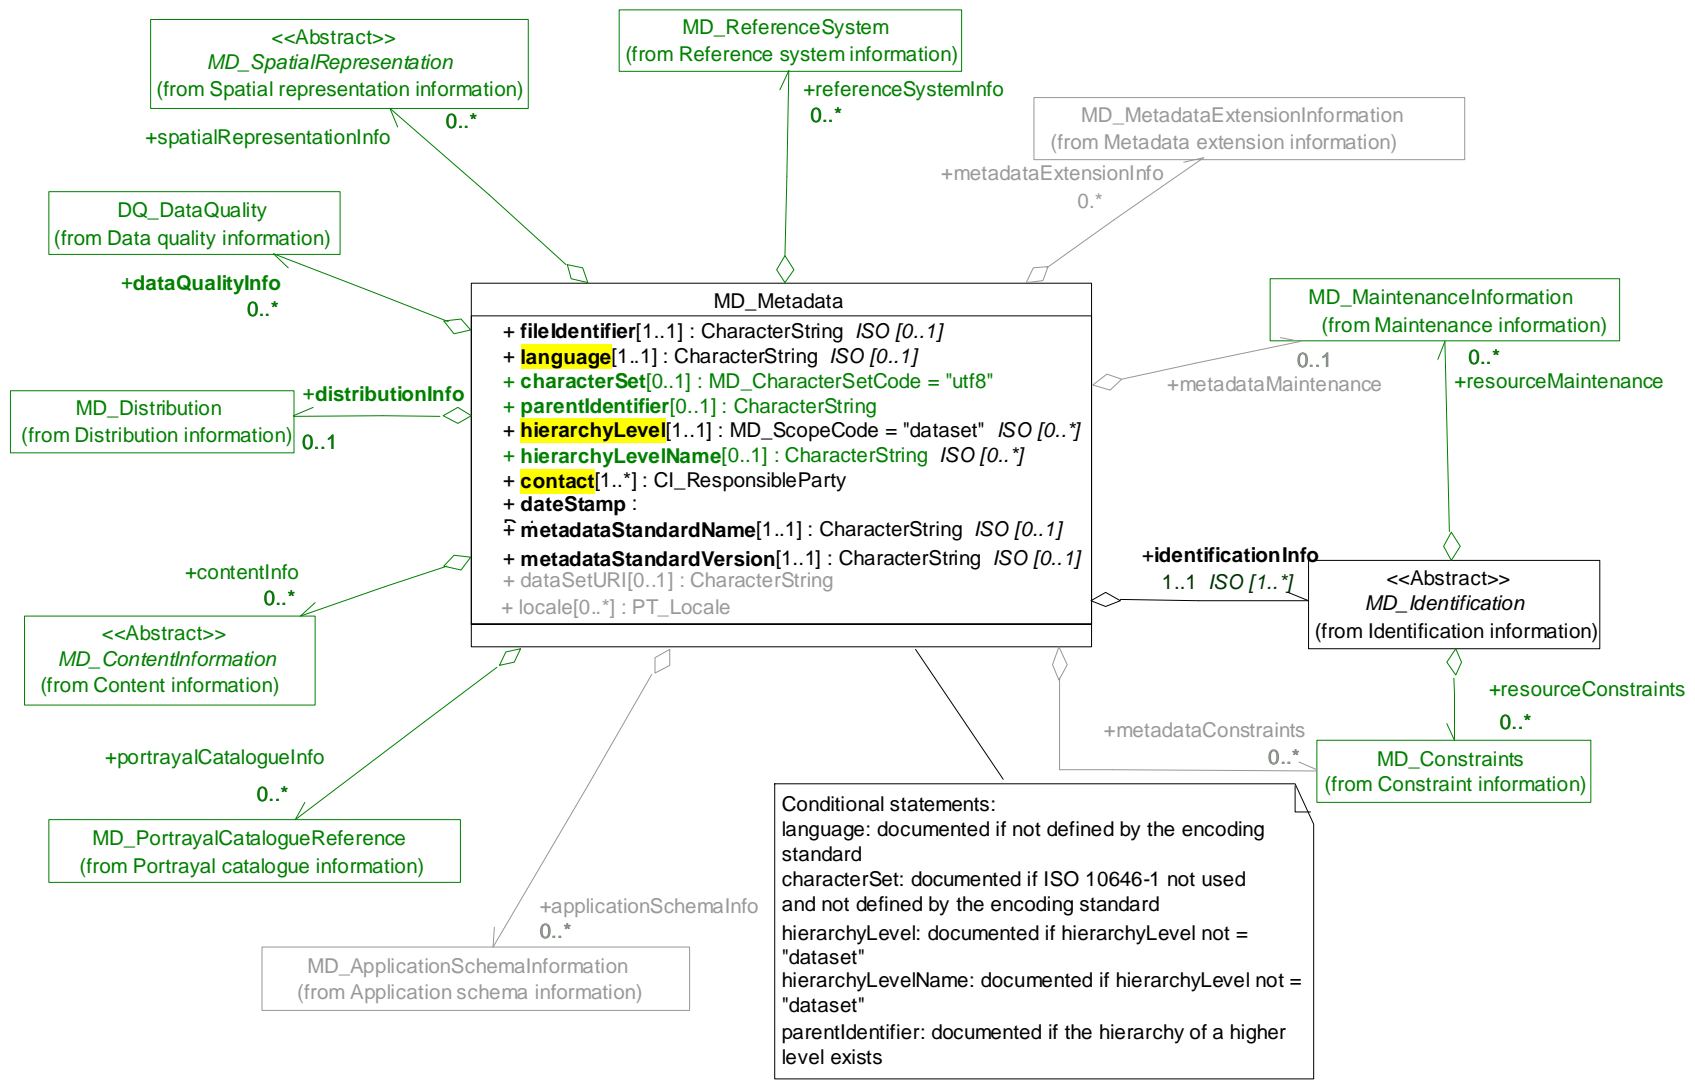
<<Abstract>>
MD_SpatialRepresentation
(from Spatial representation information)

MD_ReferenceSystem
(from Reference system information)

+referenceSystemInfo
0..*

MD_MetadataExtensionInformation
(from Metadata extension information)

+spatialRepresentationInfo
0..*

+metadataExtensionInfo
0..*

DQ_DataQuality
(from Data quality information)

+dataQualityInfo
0..*

MD_Metadata
+ fileIdentifier[1..1] : CharacterString ISO [0..1]
+ language[1..1] : CharacterString ISO [0..1]
+ characterSet[0..1] : MD_CharacterSetCode = "utf8"
+ parentIdentifier[0..1] : CharacterString
+ hierarchyLevel[1..1] : MD_ScopeCode = "dataset" ISO [0..*]
+ hierarchyLevelName[0..1] : CharacterString ISO [0..*]
+ contact[1..*] : CI_ResponsibleParty
+ dateStamp :
+ metadataStandardName[1..1] : CharacterString ISO [0..1]
+ metadataStandardVersion[1..1] : CharacterString ISO [0..1]
+ dataSetURI[0..1] : CharacterString
+ locale[0..*] : PT_Locale

MD_MaintenanceInformation
(from Maintenance information)

0..1
+metadataMaintenance

0..*
+resourceMaintenance

MD_Distribution
(from Distribution information)

+distributionInfo
0..1

+identificationInfo
1..1 ISO [1..*]

<<Abstract>>
MD_Identification
(from Identification information)

+contentInfo
0..*

<<Abstract>>
MD_ContentInformation
(from Content information)

+resourceConstraints
0..*

+metadataConstraints
0..*

MD_Constraints
(from Constraint information)

+portrayalCatalogueInfo
0..*

MD_PortrayalCatalogueReference
(from Portrayal catalogue information)

Conditional statements:
language: documented if not defined by the encoding standard
characterSet: documented if ISO 10646-1 not used and not defined by the encoding standard
hierarchyLevel: documented if hierarchyLevel not = "dataset"
hierarchyLevelName: documented if hierarchyLevel not = "dataset"
parentIdentifier: documented if the hierarchy of a higher level exists

+applicationSchemaInfo
0..*

MD_ApplicationSchemaInformation
(from Application schema information)